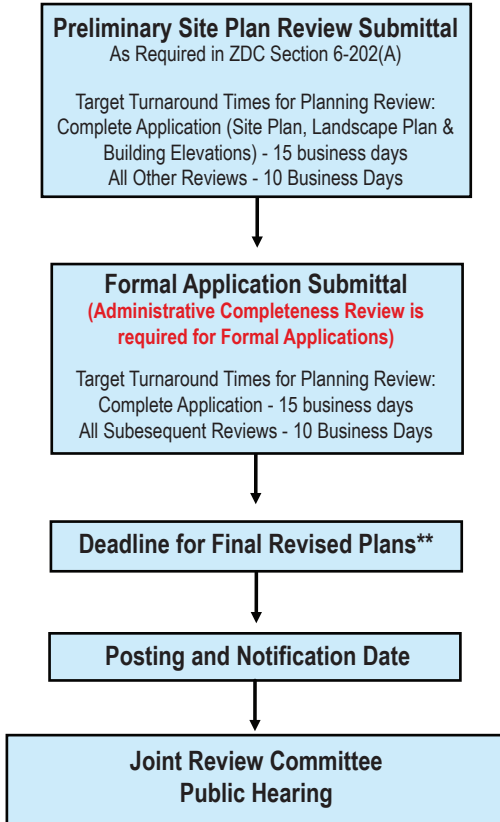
Preliminary Site Plan Review Submittal
As Required in ZDC Section 6-202(A)

Target Turnaround Times for Planning Review:
Complete Application (Site Plan, Landscape Plan & Building Elevations) - 15 business days
All Other Reviews - 10 Business Days

Formal Application Submittal
(Administrative Completeness Review is required for Formal Applications)

Target Turnaround Times for Planning Review:
Complete Application - 15 business days
All Subesequent Reviews - 10 Business Days

Deadline for Final Revised Plans**

Posting and Notification Date

Joint Review Committee
Public Hearing